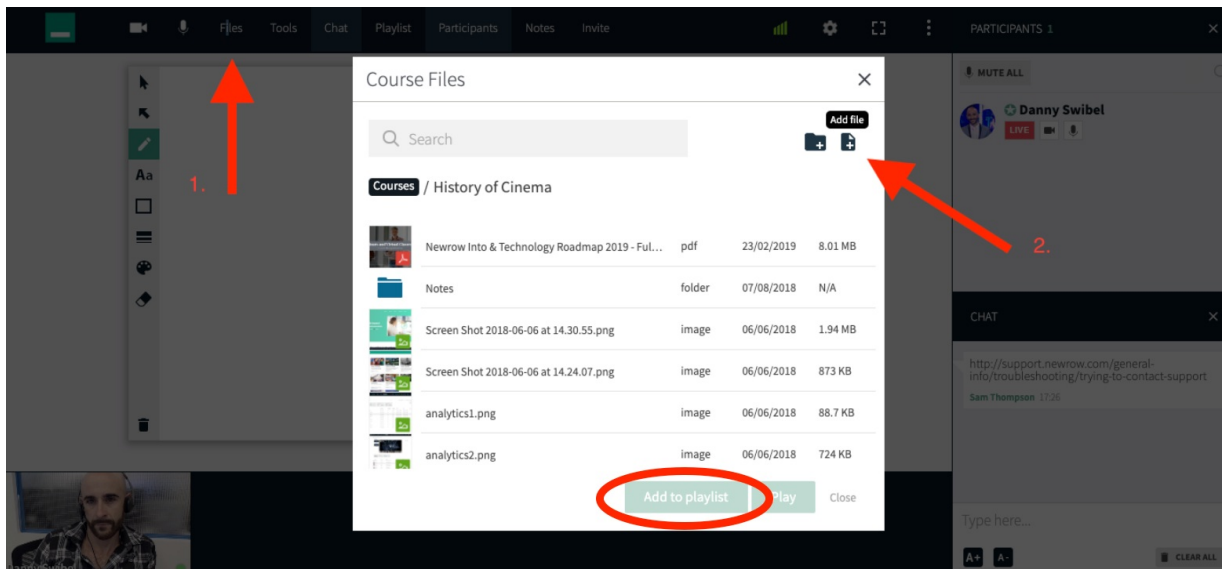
Files Tools Chat Playlist Participants Notes Invite

PARTICIPANTS 1

MUTE ALL

Danny Swibel

LIVE

Aa

1.

Course Files

Search

Add file

Courses / History of Cinema

| | | | |
|---|---|---|---|
| Newrow Into & Technology Roadmap 2019 - Ful... | pdf | 23/02/2019 | 8.01 MB |
| Notes | folder | 07/08/2018 | N/A |
| Screen Shot 2018-06-06 at 14.30.55.png | image | 06/06/2018 | 1.94 MB |
| Screen Shot 2018-06-06 at 14.24.07.png | image | 06/06/2018 | 873 KB |
| analytics1.png | image | 06/06/2018 | 88.7 KB |
| analytics2.png | image | 06/06/2018 | 724 KB |

Add to playlist Play Close

2.

CHAT

http://support.newrow.com/general-info/troubleshooting/trying-to-contact-support

Sam Thompson 17:26

Type here...

A+ A-

CLEAR ALL